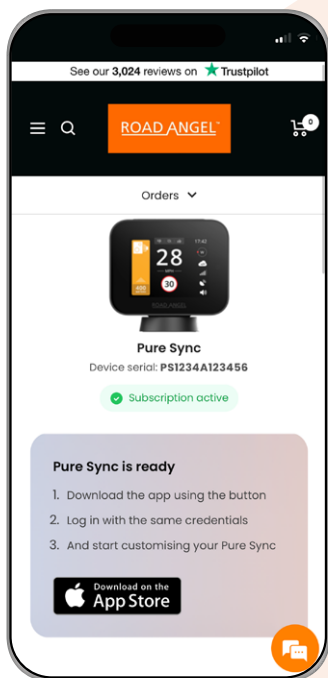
See our 3,024 reviews on Trustpilot

ROAD ANGEL

0

Orders

17:42

28

MPH

30

ROAD ANGEL

Pure Sync

Device serial: PS1234A123456

Subscription active

Pure Sync is ready

1. Download the app using the button
2. Log in with the same credentials
3. And start customising your Pure Sync

Download on the App Store